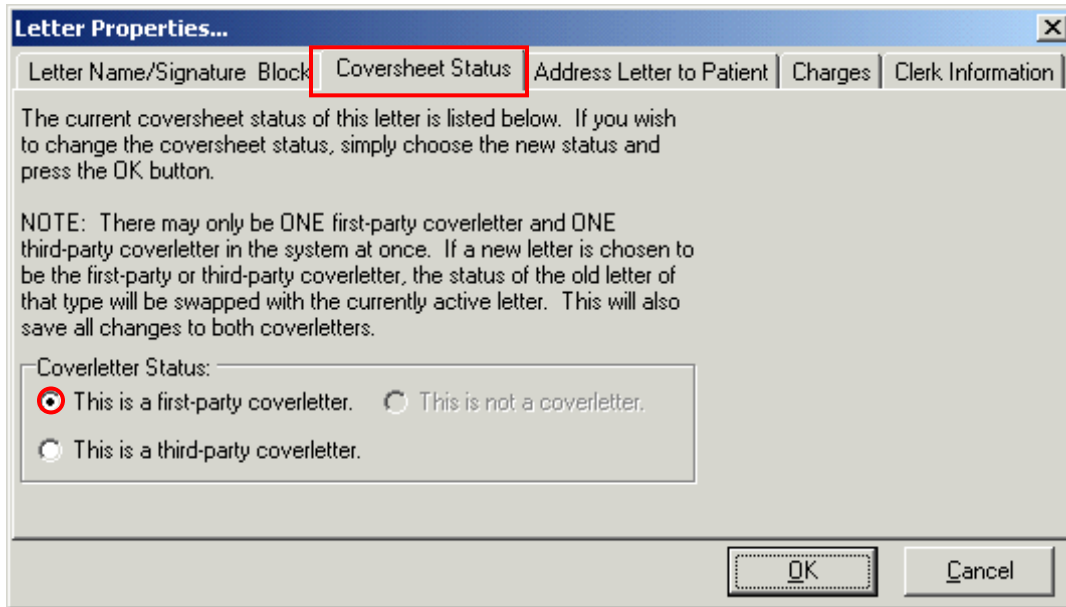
Letter Properties...

X

Letter Name/Signature Block | Coversheet Status | Address Letter to Patient | Charges | Clerk Information

The current coversheet status of this letter is listed below. If you wish to change the coversheet status, simply choose the new status and press the OK button.

NOTE: There may only be ONE first-party coverletter and ONE third-party coverletter in the system at once. If a new letter is chosen to be the first-party or third-party coverletter, the status of the old letter of that type will be swapped with the currently active letter. This will also save all changes to both coverletters.

Coverletter Status:

This is a first-party coverletter.

This is not a coverletter.

This is a third-party coverletter.

OK

Cancel